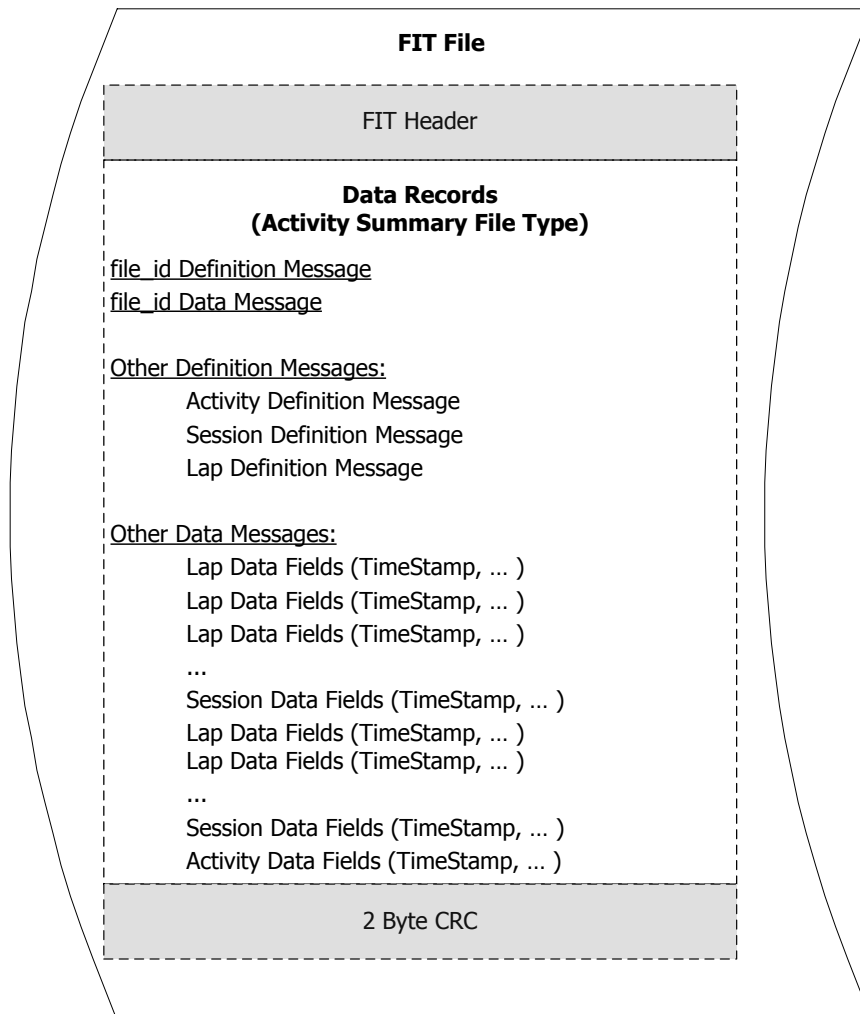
FIT File

FIT Header

Data Records
(Activity Summary File Type)

file_id Definition Message
file_id Data Message

Other Definition Messages:
Activity Definition Message
Session Definition Message
Lap Definition Message

Other Data Messages:
Lap Data Fields (TimeStamp, … )
Lap Data Fields (TimeStamp, … )
Lap Data Fields (TimeStamp, … )
...
Session Data Fields (TimeStamp, … )
Lap Data Fields (TimeStamp, … )
Lap Data Fields (TimeStamp, … )
...
Session Data Fields (TimeStamp, … )
Activity Data Fields (TimeStamp, … )

2 Byte CRC